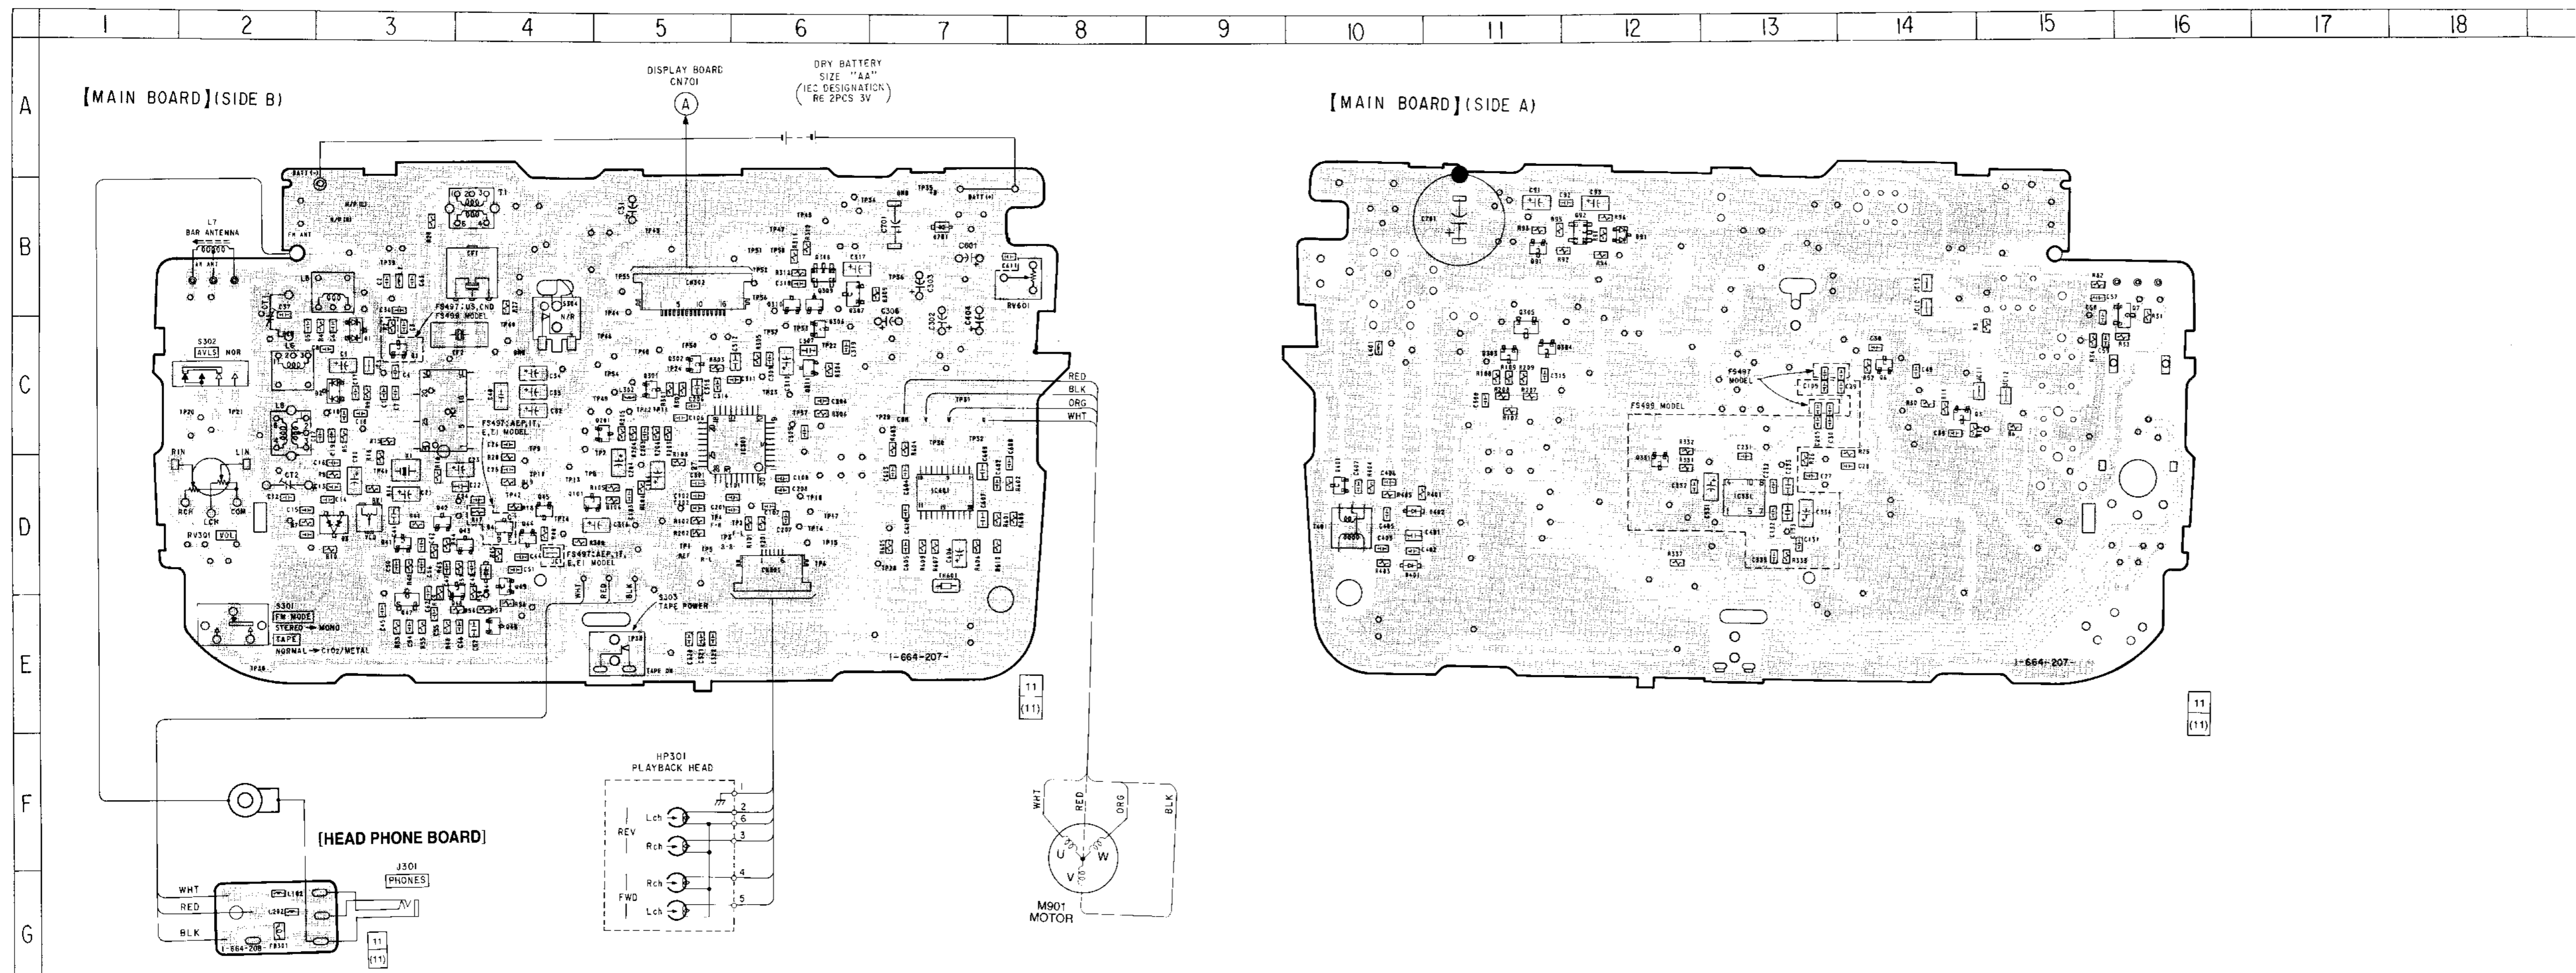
1 2 3 4 5 6 7 8 9 10 11 12 13 14 15 16 17 18

A B C D E F G

【MAIN BOARD】(SIDE B)

DISPLAY BOARD
CN701
A

DRY BATTERY
SIZE "AA"
(IEC DESIGNATION R6 2PCS 3V)

BATT(-)
BATT(+)

L7
BAR ANTENNA

FM ANT

S302
AVLS NOR

RIN LIN
RCH LCH COM

RV301 VOL

FS497:US,CND
FS499 MODEL

FS497:AEP,IT,
E,EI MODEL

FS497:AEP,IT,
E,EI MODEL

CN302

RV601

RED
BLK
ORG
WHT

S301
FM MODE
STEREO → MONO
TAPE
NORMAL → CrO2/METAL

S303
TAPE POWER

WHT BLK

1-664-207-

11
(11)

HP301
PLAYBACK HEAD

REV
Lch
Rch

FWD
Rch
Lch

1
2
6
3
4
5

[HEAD PHONE BOARD]

J301
PHONES

WHT
RED
BLK

1-664-208

11
(11)

WHT RED ORG BLK
U W V
M901
MOTOR

【MAIN BOARD】(SIDE A)

FS497
MODEL

FS499 MODEL

1-664-207-

11
(11)